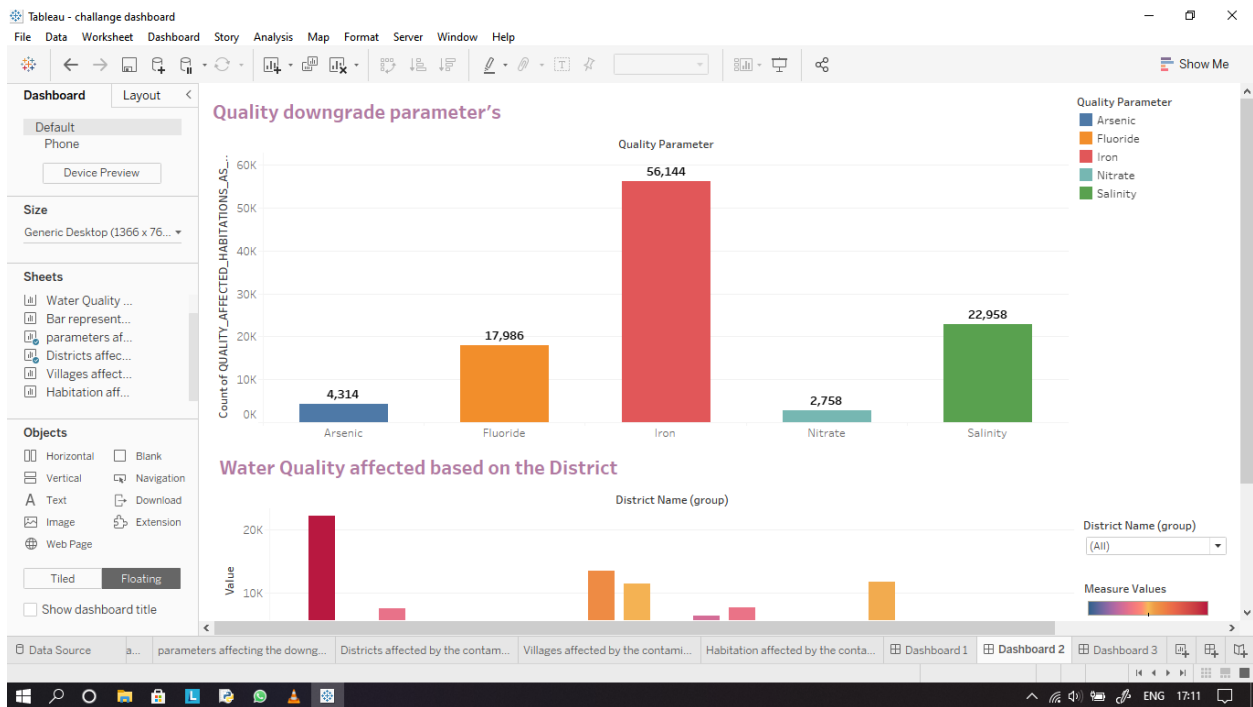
Tableau - challange dashboard

File Data Worksheet Dashboard Story Analysis Map Format Server Window Help

Show Me

Dashboard Layout

Default
Phone

Device Preview

Size
Generic Desktop (1366 x 76...

Sheets
Water Quality ...
Bar represent...
parameters af...
Districts affec...
Villages affect...
Habitation aff...

Objects
Horizontal
Blank
Vertical
Navigation
Text
Download
Image
Extension
Web Page

Tiled Floating

Show dashboard title

Quality downgrade parameter's

Quality Parameter

Count of QUALITY_AFFECTED_HABITATIONS_AS...

60K
50K
40K
30K
20K
10K
0K

4,314
17,986
56,144
2,758
22,958

Arsenic Fluoride Iron Nitrate Salinity

Quality Parameter
Arsenic
Fluoride
Iron
Nitrate
Salinity

Water Quality affected based on the District

District Name (group)

Value
20K
10K

District Name (group)
(All)

Measure Values

Data Source a... parameters affecting the downg... Districts affected by the contam... Villages affected by the contami... Habitation affected by the conta... Dashboard 1 Dashboard 2 Dashboard 3

ENG 17:11